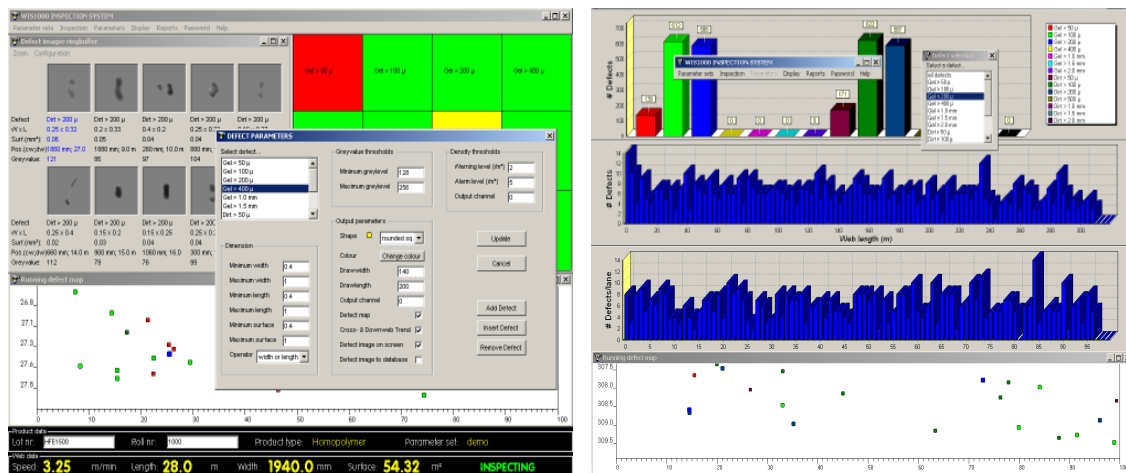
WIS1000 INSPECTION SYSTEM
Parameter sets Inspection Parameters Display Reports Password Help

Defect images ringbuffer
Zoom Configuration

Defect: Dirt > 200 µ, Dirt > 200 µ, Dirt > 200 µ, Dirt > 200 µ
W x L: 0.25 x 0.32, 0.2 x 0.33, 0.4 x 0.2, 0.25 x 0.
Surf.(mm²): 0.08, 0.05, 0.04, 0.04
Pos.(cw;dw): 1860 mm; 27.0, 1660 mm; 9.0 m, 280 mm; 10.0 m, 860 mm
Greyvalue: 121, 86, 97, 104

Defect: Dirt > 200 µ, Dirt > 200 µ, Dirt > 200 µ, Dirt > 200 µ
W x L: 0.25 x 0.4, 0.15 x 0.2, 0.15 x 0.25, 0.25 x 0.
Surf.(mm²): 0.02, 0.03, 0.04, 0.04
Pos.(cw;dw): 660 mm; 14.0 m, 900 mm; 15.0 m, 1060 mm; 16.0, 300 mm
Greyvalue: 112, 79, 76, 99

Gel > 50 µ | Gel > 100 µ | Gel > 200 µ | Gel > 400 µ

DEFECT PARAMETERS
Select defect...
Gel > 50 µ
Gel > 100 µ
Gel > 200 µ
Gel > 400 µ
Gel > 1.0 mm
Gel > 1.5 mm
Dirt > 50 µ

Greyvalue thresholds
Minimum greylevel 128
Maximum greylevel 256

Density thresholds
Warning level (#/m²) 2
Alarm level (#/m²) 5
Output channel 0

Output parameters
Shape rounded sq
Colour Change colour
Drawwidth 140
Drawlength 200
Output channel 0
Defect map
Cross- & Downweb Trend
Defect image on screen
Defect image to database

Dimension
Minimum width 0.4
Maximum width 1
Minimum length 0.4
Maximum length 1
Minimum surface 0.4
Maximum surface 1
Operator width or length

Update
Cancel
Add Defect
Insert Defect
Remove Defect

Running defect map
26.8
27.1
27.3
27.6
27.8
10 20 30 40 50 60 70 80 90 100

Product data
Lot nr: HFE1500 Roll nr: 1000 Product type: Homopolymer Parameter set: demo
Web data
Speed: 3.25 m/min Length: 28.0 m Width: 1940.0 mm Surface: 54.32 m² INSPECTING

# Defects
700 600 500 400 300 200 100 0
150 620 620 0 0 0 0 171 670 0
WIS1000 INSPECTION SYSTEM
Parameter sets Inspection Parameters Display Reports Password Help
Defect selection
Select a defect...
all defects
Gel > 50 µ
Gel > 100 µ
Gel > 200 µ
Gel > 400 µ
Gel > 1.0 mm
Gel > 1.5 mm
Gel > 2.0 mm
Dirt > 50 µ
Dirt > 100 µ

Gel > 50 µ
Gel > 100 µ
Gel > 200 µ
Gel > 400 µ
Gel > 1.0 mm
Gel > 1.5 mm
Gel > 2.0 mm
Dirt > 50 µ
Dirt > 100 µ
Dirt > 200 µ
Dirt > 500 µ
Dirt > 1.0 mm
Dirt > 1.5 mm
Dirt > 2.0 mm

# Defects
14 12 10 8 6 4 2 0
0 10 20 30 40 50 60 70 80 90 100 110 120 130 140 150 160 170 180 190 200 210 220 230 240 250 260 270 280 290 300
Web length (m)

# Defects/lane
14 12 10 8 6 4 2 0
0 5 10 15 20 25 30 35 40 45 50 55 60 65 70 75 80 85 90 95

Running defect map
308.5
308.6
308.8
309.0
309.3
309.5
0 10 20 30 40 50 60 70 80 90 100